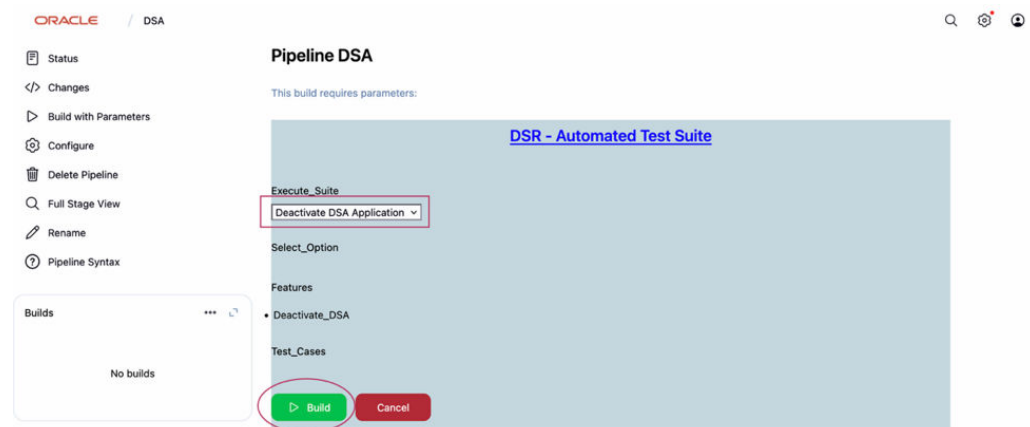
ORACLE / DSA

Status
</> Changes
Build with Parameters
Configure
Delete Pipeline
Full Stage View
Rename
Pipeline Syntax

Builds

No builds

Pipeline DSA

This build requires parameters:

DSR - Automated Test Suite

Execute_Suite
Deactivate DSA Application

Select_Option

Features

• Deactivate_DSA

Test_Cases

Build
Cancel